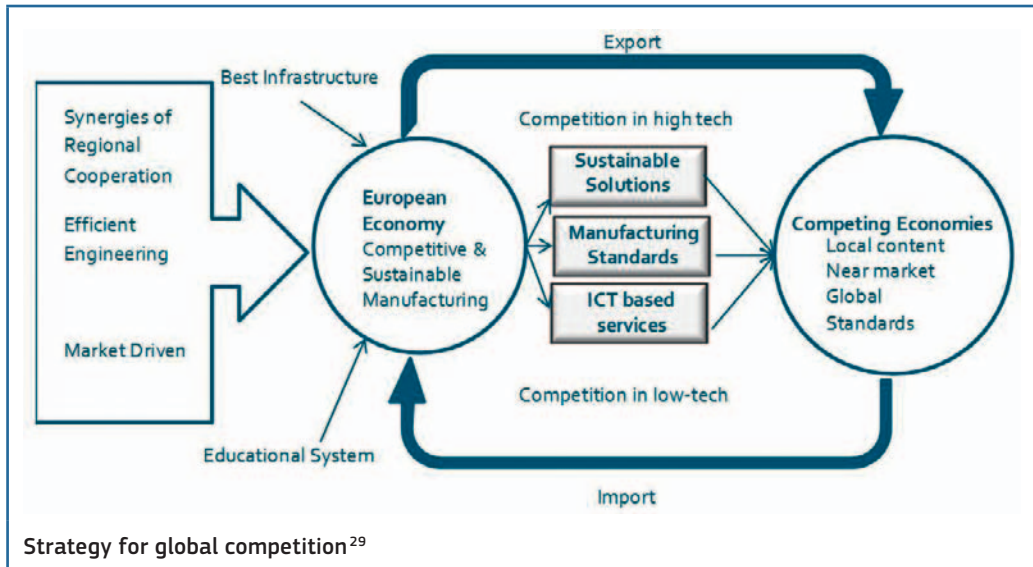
Export

Best Infrastructure

Synergies of Regional Cooperation

Efficient Engineering

Market Driven

Competition in high tech

European Economy Competitive & Sustainable Manufacturing

Sustainable Solutions

Manufacturing Standards

ICT based services

Competing Economies
Local content
Near market
Global
Standards

Competition in low-tech

Educational System

Import

Strategy for global competition$^{29}$